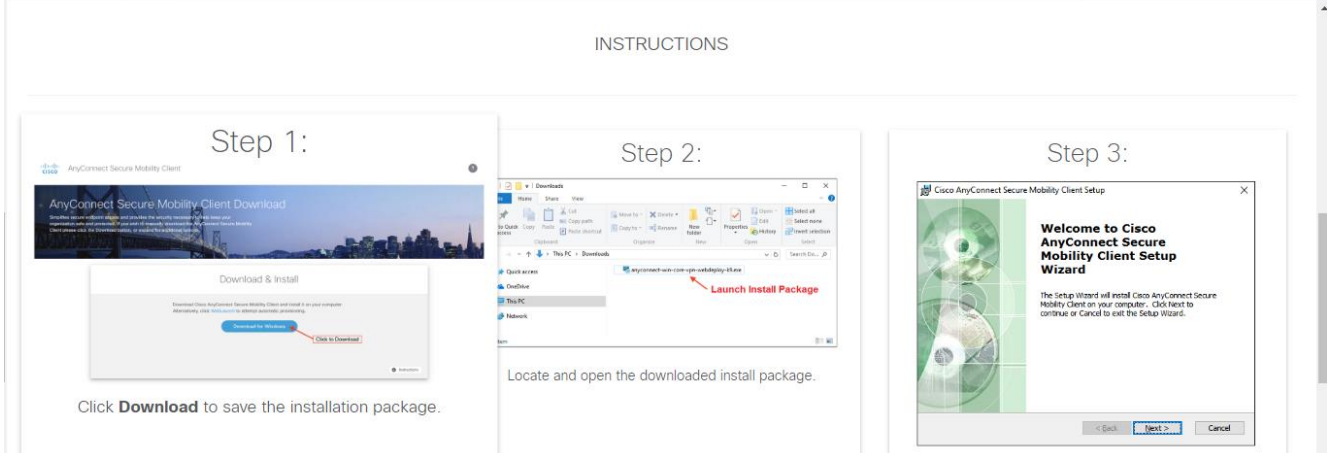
INSTRUCTIONS

Step 1:

AnyConnect Secure Mobility Client

AnyConnect Secure Mobility Client Download

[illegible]

Download & Install

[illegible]

Download for Windows

Click to Download

Instructions

Click **Download** to save the installation package.

Step 2:

Downloads

Home Share View

Cut Copy path Paste shortcut Move to Delete Copy to Rename New folder Properties Open Edit History Select all Select none Invert selection

Clipboard Organize New Open Select

This PC > Downloads

Search Do...

Quick access

OneDrive

This PC

Network

anyconnect-win-core-vpn-webdeploy-k9.exe

Launch Install Package

Locate and open the downloaded install package.

Step 3:

Cisco AnyConnect Secure Mobility Client Setup

Welcome to Cisco AnyConnect Secure Mobility Client Setup Wizard

The Setup Wizard will install Cisco AnyConnect Secure Mobility Client on your computer. Click Next to continue or Cancel to exit the Setup Wizard.

< Back Next > Cancel